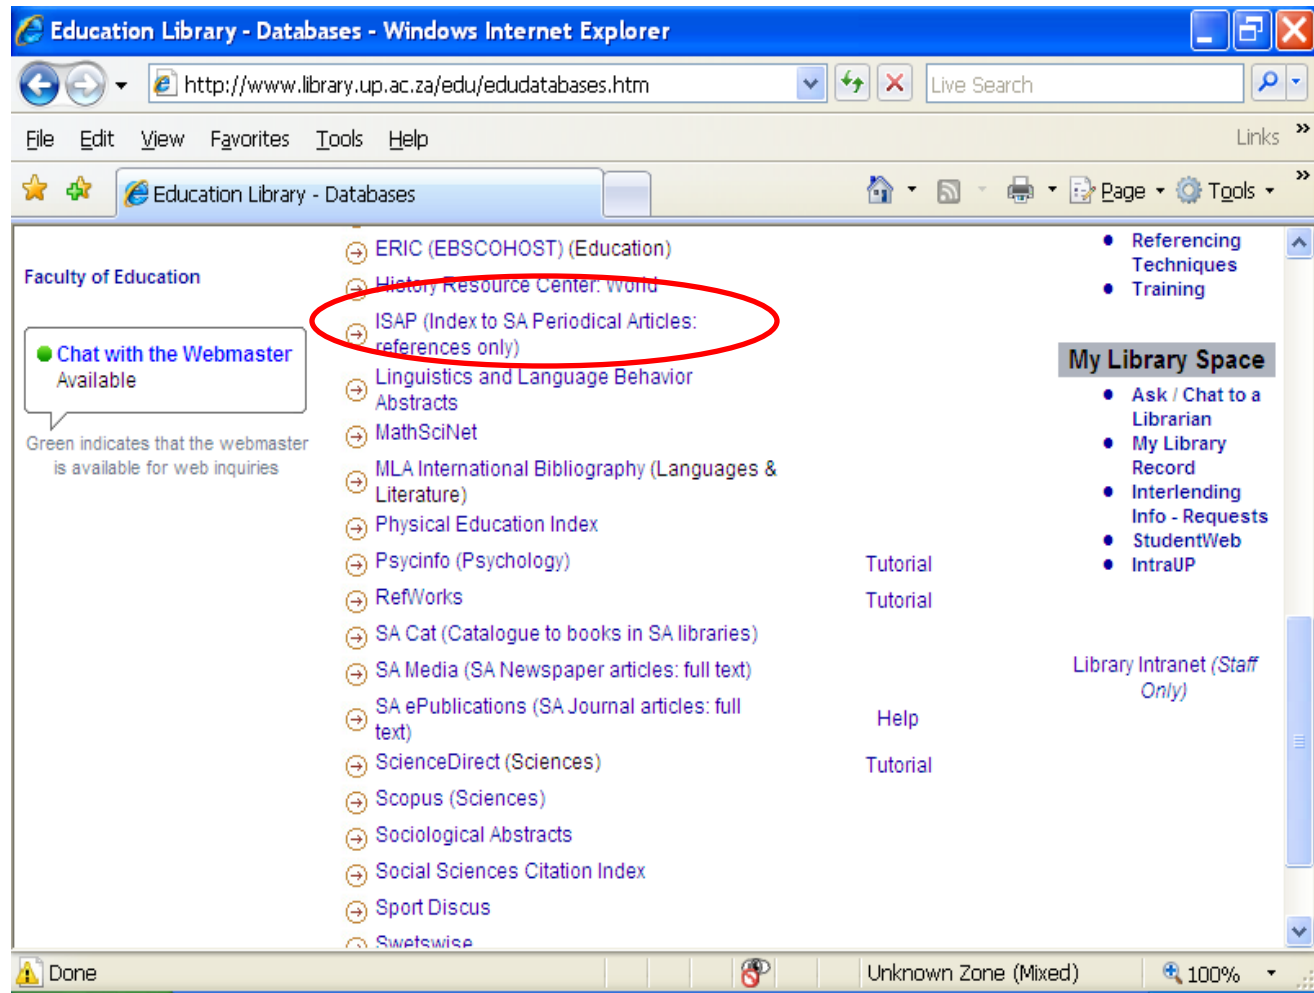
Education Library - Databases - Windows Internet Explorer

http://www.library.up.ac.za/edu/edudatabases.htm

Live Search

File Edit View Favorites Tools Help

Links

Education Library - Databases

Page Tools

Faculty of Education

Chat with the Webmaster
Available

Green indicates that the webmaster is available for web inquiries

ERIC (EBSCOHOST) (Education)

History Resource Center: World

ISAP (Index to SA Periodical Articles: references only)

Linguistics and Language Behavior Abstracts

MathSciNet

MLA International Bibliography (Languages & Literature)

Physical Education Index

Psycinfo (Psychology) Tutorial

RefWorks Tutorial

SA Cat (Catalogue to books in SA libraries)

SA Media (SA Newspaper articles: full text)

SA ePublications (SA Journal articles: full text) Help

ScienceDirect (Sciences) Tutorial

Scopus (Sciences)

Sociological Abstracts

Social Sciences Citation Index

Sport Discus

Swetswise

- Referencing Techniques
- Training

My Library Space

- Ask / Chat to a Librarian
- My Library Record
- Interlending Info - Requests
- StudentWeb
- IntraUP

Library Intranet (Staff Only)

Done

Unknown Zone (Mixed)

100%